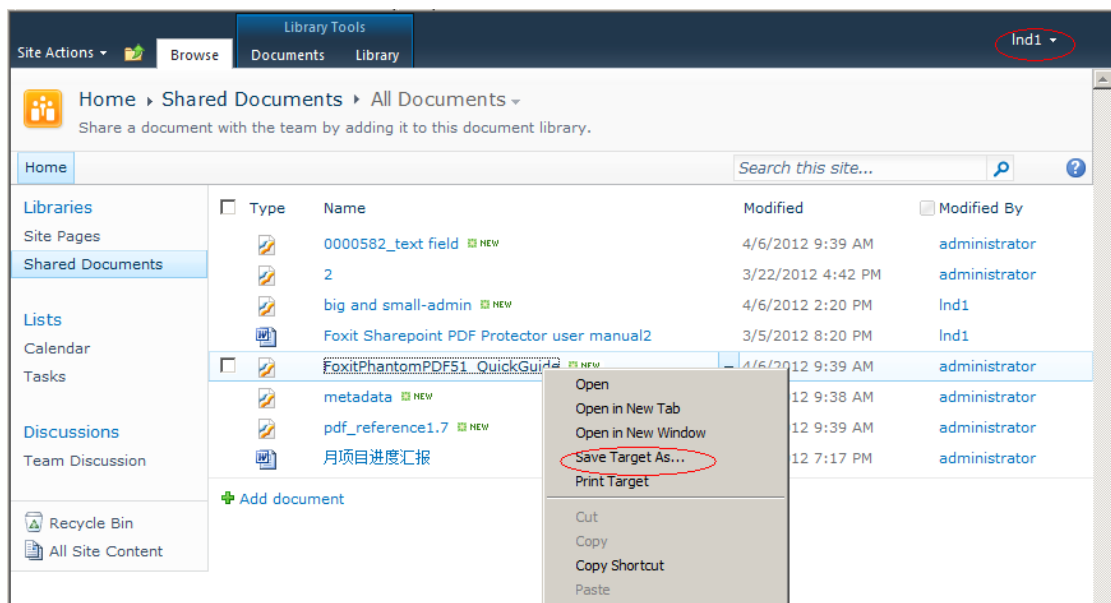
Library Tools

Site Actions ▾ Browse Documents Library

lnd1 ▾

Home ▸ Shared Documents ▸ All Documents ▾

Share a document with the team by adding it to this document library.

Home

Search this site...

Libraries

Site Pages

Shared Documents

Lists

Calendar

Tasks

Discussions

Team Discussion

Recycle Bin

All Site Content

| Type | Name | Modified | Modified By |
|---|---|---|---|
| | 0000582_text field NEW | 4/6/2012 9:39 AM | administrator |
| | 2 | 3/22/2012 4:42 PM | administrator |
| | big and small-admin NEW | 4/6/2012 2:20 PM | lnd1 |
| | Foxit Sharepoint PDF Protector user manual2 | 3/5/2012 8:20 PM | lnd1 |
| | FoxitPhantomPDF51_QuickGuide NEW | 4/6/2012 9:39 AM | administrator |
| | metadata NEW | 12 9:38 AM | administrator |
| | pdf_reference1.7 NEW | 12 9:39 AM | administrator |
| | 月项目进度汇报 | 12 7:17 PM | administrator |

Add document

Open

Open in New Tab

Open in New Window

Save Target As...

Print Target

Cut

Copy

Copy Shortcut

Paste